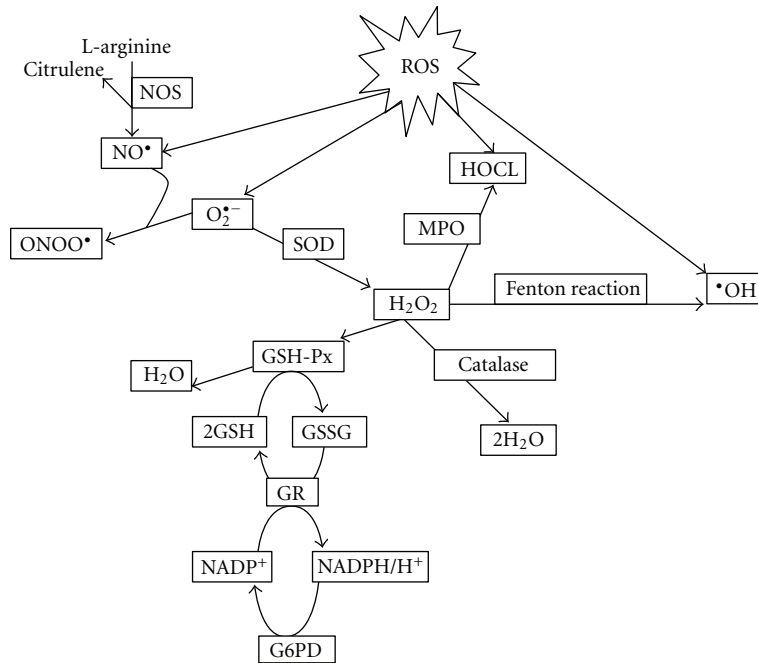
L-arginine
Citrulene
NOS
ROS
$NO^{\bullet}$
HOCL
$O_2^{\bullet-}$
MPO
$ONOO^{\bullet}$
SOD
$H_2O_2$
Fenton reaction
$^{\bullet}OH$
GSH-Px
$H_2O$
Catalase
2GSH
GSSG
$2H_2O$
GR
$NADP^+$
$NADPH/H^+$
G6PD